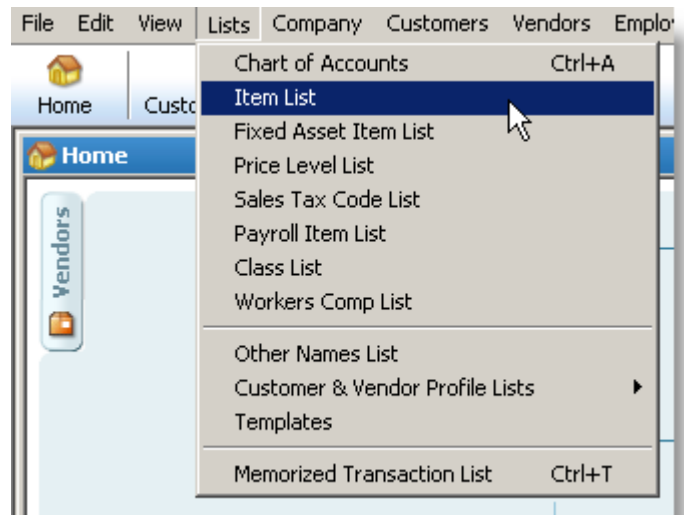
File Edit View Lists Company Customers Vendors Emplo

Home Custo

Home

Vendors

Chart of Accounts Ctrl+A
Item List
Fixed Asset Item List
Price Level List
Sales Tax Code List
Payroll Item List
Class List
Workers Comp List

Other Names List
Customer & Vendor Profile Lists
Templates

Memorized Transaction List Ctrl+T